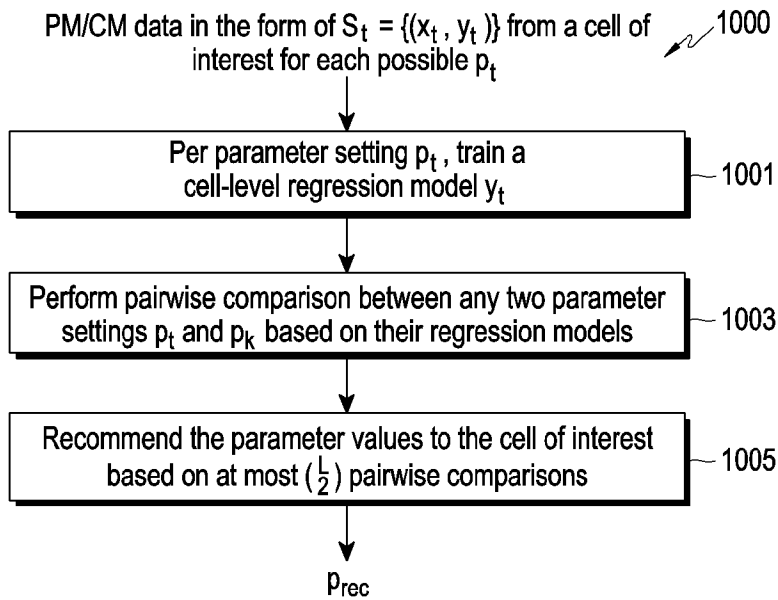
PM/CM data in the form of $S_t = \{(x_t, y_t)\}$ from a cell of interest for each possible $p_t$

1000

Per parameter setting $p_t$, train a cell-level regression model $y_t$

1001

Perform pairwise comparison between any two parameter settings $p_t$ and $p_k$ based on their regression models

1003

Recommend the parameter values to the cell of interest based on at most $\binom{L}{2}$ pairwise comparisons

1005

$p_{rec}$